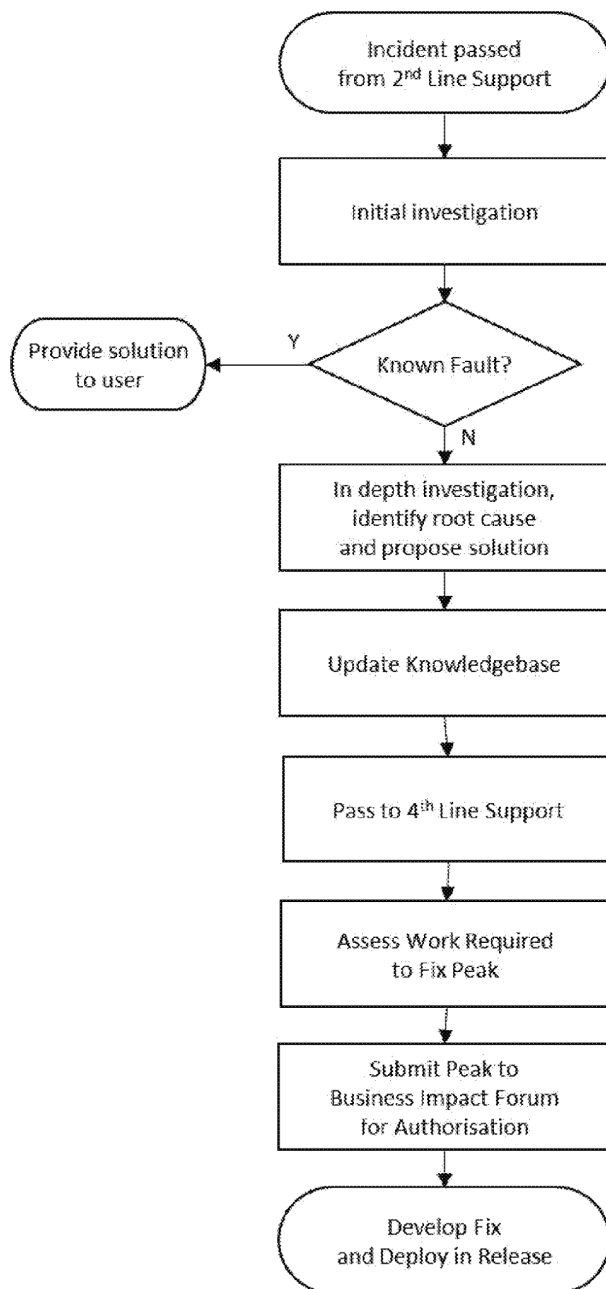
Incident passed from 2$^{nd}$ Line Support

Initial investigation

Known Fault?

Y

Provide solution to user

N

In depth investigation, identify root cause and propose solution

Update Knowledgebase

Pass to 4$^{th}$ Line Support

Assess Work Required to Fix Peak

Submit Peak to Business Impact Forum for Authorisation

Develop Fix and Deploy in Release